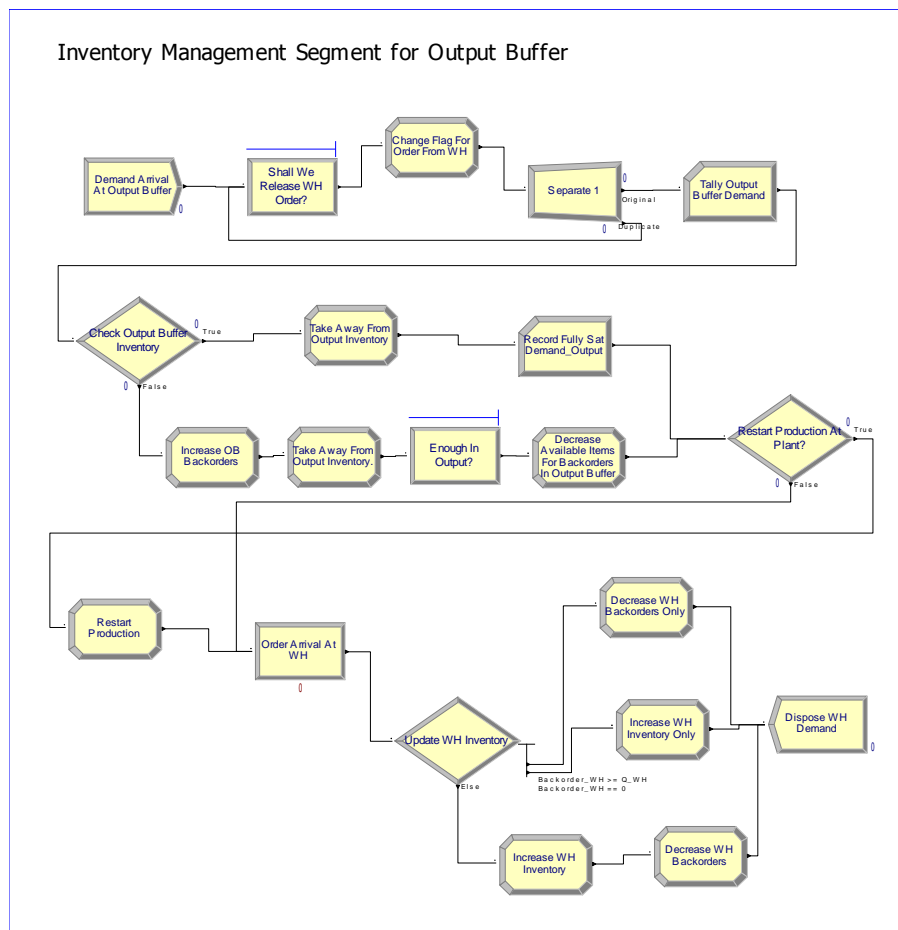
Inventory Management Segment for Output Buffer

Demand Arrival At Output Buffer

0

Shall We Release WH Order?

Change Flag For Order From WH

Separate 1

0

Original

0

Duplicate

Tally Output Buffer Demand

Check Output Buffer Inventory

0

True

0

False

Take Away From Output Inventory

Record Fully Sat Demand_Output

Increase OB Backorders

Take Away From Output Inventory.

Enough In Output?

Decrease Available Items For Backorders In Output Buffer

Restart Production At Plant?

0

True

0

False

Restart Production

Order Arrival At WH

0

Decrease WH Backorders Only

Increase WH Inventory Only

Dispose WH Demand

0

Update WH Inventory

Backorder_WH >= Q_WH
Backorder_WH == 0

Else

Increase WH Inventory

Decrease WH Backorders